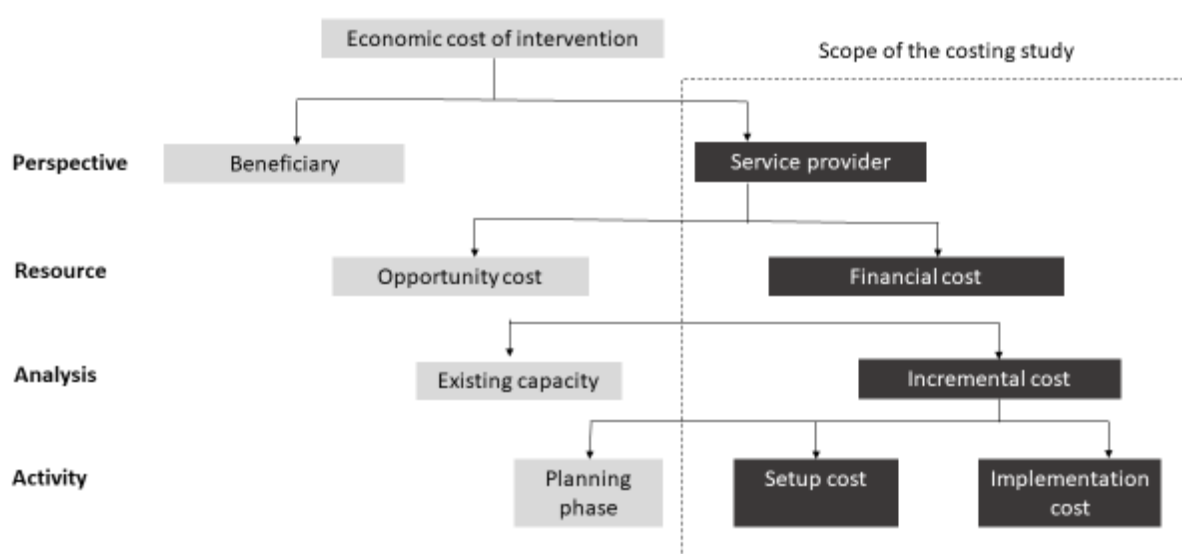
Economic cost of intervention

Scope of the costing study

Perspective

Beneficiary

Service provider

Resource

Opportunity cost

Financial cost

Analysis

Existing capacity

Incremental cost

Activity

Planning phase

Setup cost

Implementation cost